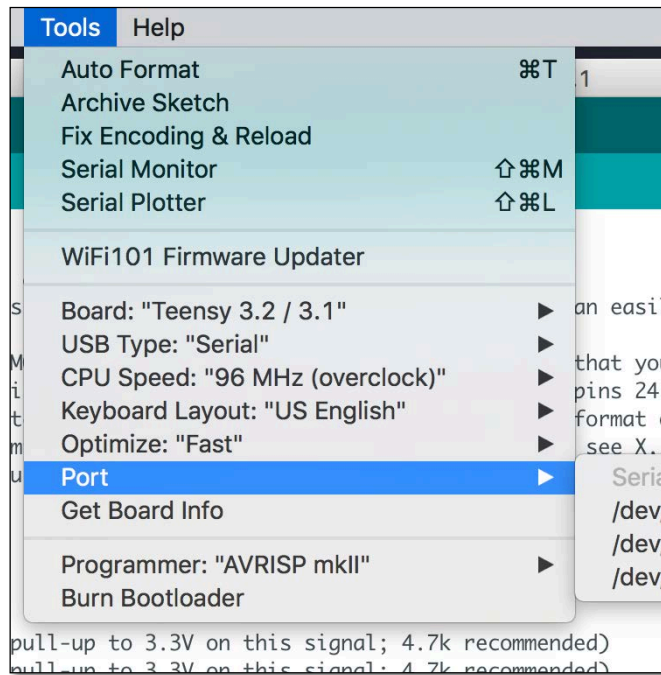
Tools Help

Auto Format ⌘T
Archive Sketch
Fix Encoding & Reload
Serial Monitor ⇧⌘M
Serial Plotter ⇧⌘L

WiFi101 Firmware Updater

Board: "Teensy 3.2 / 3.1"
USB Type: "Serial"
CPU Speed: "96 MHz (overclock)"
Keyboard Layout: "US English"
Optimize: "Fast"
Port
Get Board Info

Programmer: "AVRISP mkII"
Burn Bootloader

1

s
M
i
t
m
u

an easi
that yo
pins 24
format
see X.

Seri
/dev
/dev
/dev

pull-up to 3.3V on this signal; 4.7k recommended)
pull-up to 3.3V on this signal; 4.7k recommended)